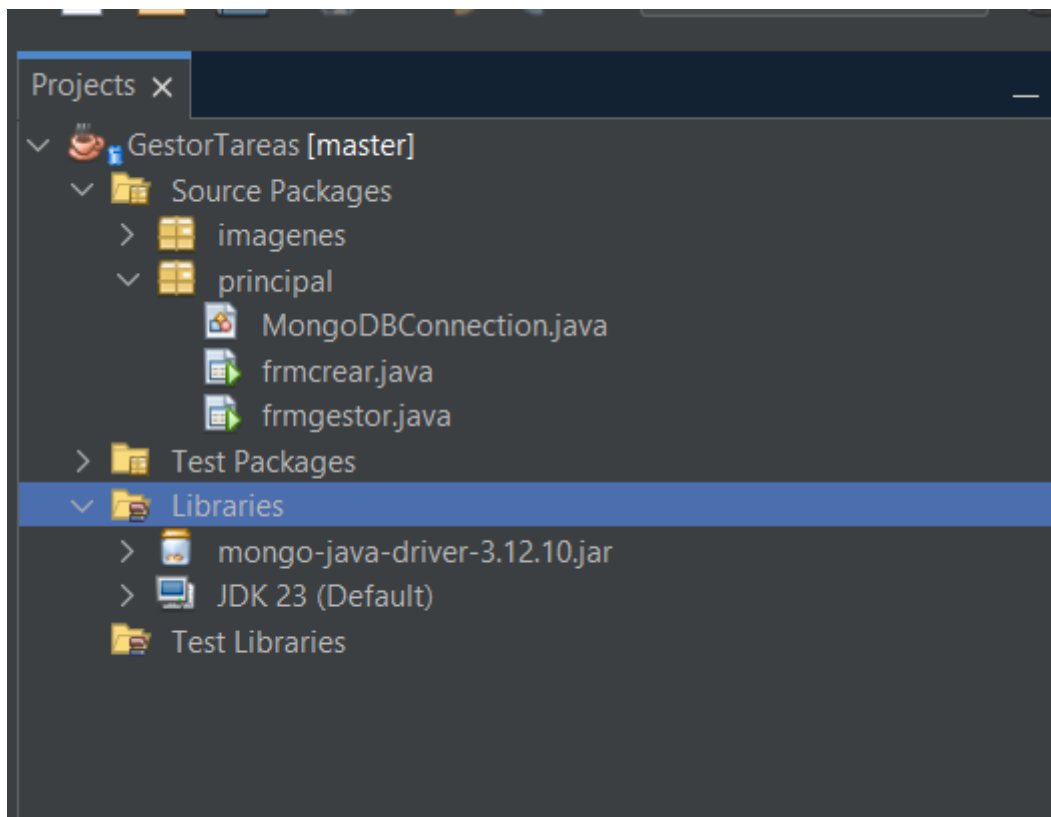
Projects ×

GestorTareas [master]
Source Packages
imagenes
principal
MongoDBConnection.java
frmcrear.java
frmgestor.java
Test Packages
Libraries
mongo-java-driver-3.12.10.jar
JDK 23 (Default)
Test Libraries